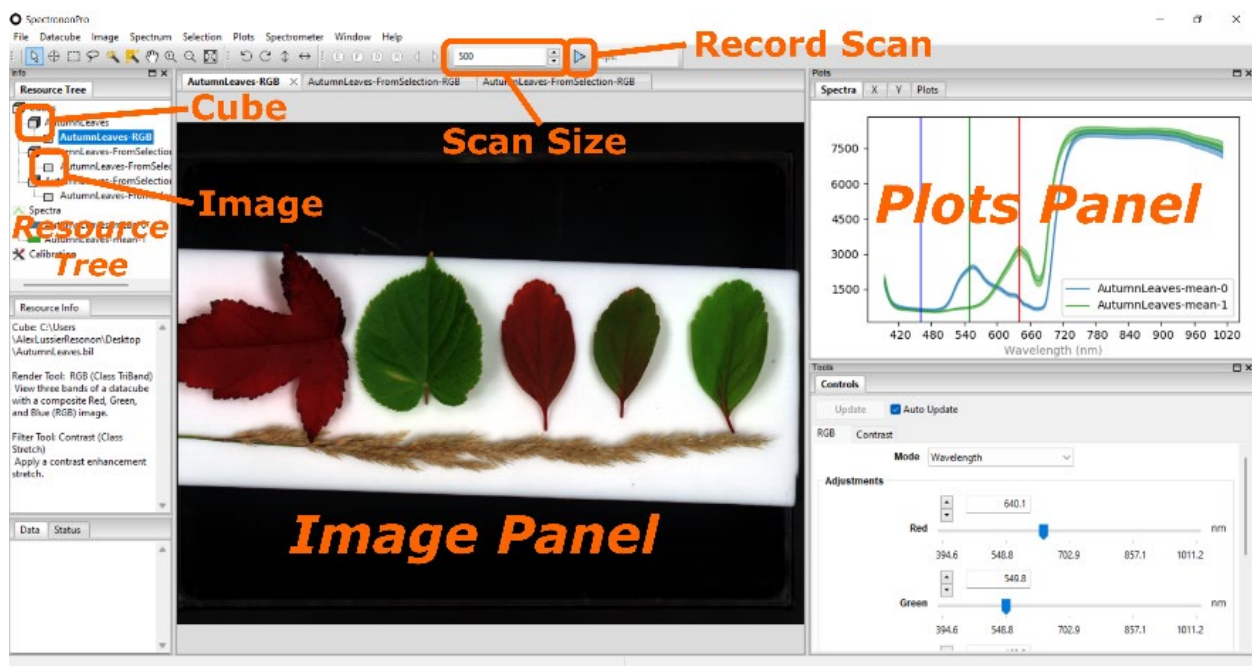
SpectrononPro

File Datacube Image Spectrum Selection Plots Spectrometer Window Help

500

Record Scan

Info

Resource Tree

Cube

AutumnLeaves

AutumnLeaves-RGB

AutumnLeaves-FromSelection

AutumnLeaves-FromSelec

AutumnLeaves-FromSelection

AutumnLeaves-FromSel

Image

Spectra

Resource Tree

AutumnLeaves-mean-1

Calibration

Resource Info

Cube: C:\Users\AlexLussierResonon\Desktop\AutumnLeaves.bil

Render Tool: RGB (Class TriBand) View three bands of a datacube with a composite Red, Green, and Blue (RGB) image.

Filter Tool: Contrast (Class Stretch) Apply a contrast enhancement stretch.

Data Status

AutumnLeaves-RGB × AutumnLeaves-FromSelection-RGB AutumnLeaves-FromSelection-RGB

Scan Size

Image Panel

Plots

Spectra X Y Plots

Plots Panel

7500
6000
4500
3000
1500

420 480 540 600 660 720 780 840 900 960 1020

Wavelength (nm)

AutumnLeaves-mean-0
AutumnLeaves-mean-1

Tools

Controls

Update Auto Update

RGB Contrast

Mode Wavelength

Adjustments

640.1

Red

nm

394.6 548.8 702.9 857.1 1011.2

549.8

Green

nm

394.6 548.8 702.9 857.1 1011.2